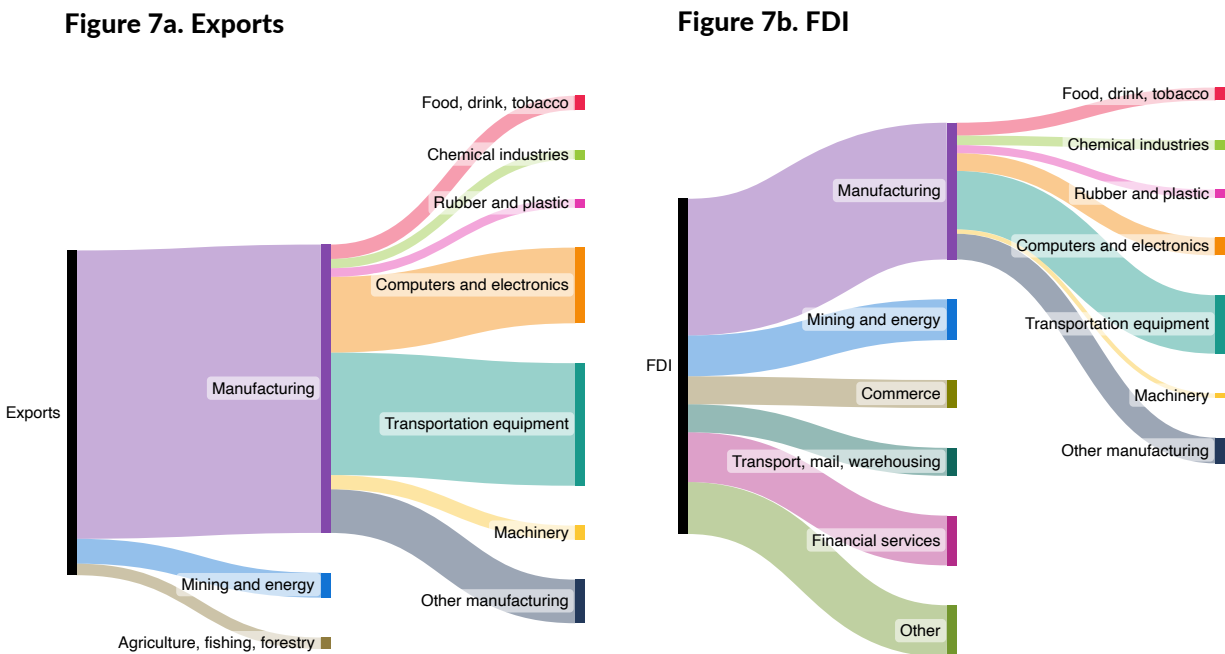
Figure 7a. Exports

Exports
Manufacturing
Mining and energy
Agriculture, fishing, forestry
Food, drink, tobacco
Chemical industries
Rubber and plastic
Computers and electronics
Transportation equipment
Machinery
Other manufacturing

Figure 7b. FDI

FDI
Manufacturing
Mining and energy
Commerce
Transport, mail, warehousing
Financial services
Other
Food, drink, tobacco
Chemical industries
Rubber and plastic
Computers and electronics
Transportation equipment
Machinery
Other manufacturing